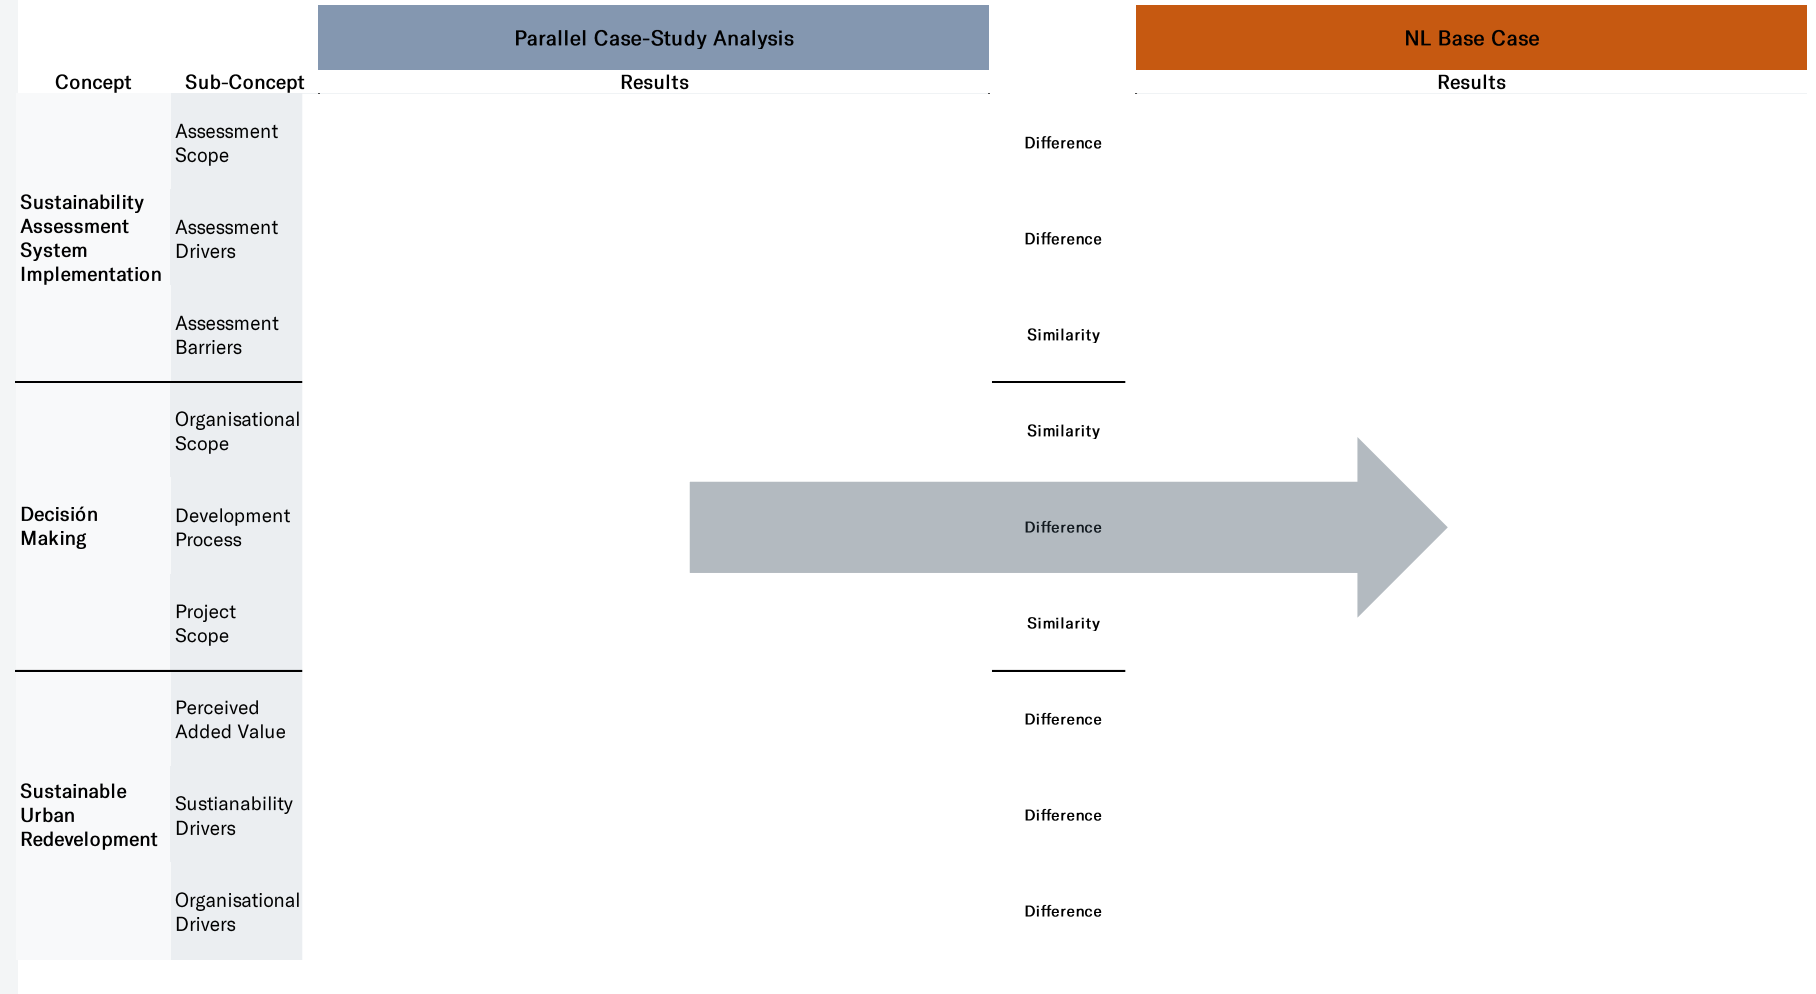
| Concept | Sub-Concept | Parallel Case-Study Analysis Results | | NL Base Case Results |
|---|---|---|---|---|
| Sustainability Assessment System Implementation | Assessment Scope | | Difference | |
| | Assessment Drivers | | Difference | |
| | Assessment Barriers | | Similarity | |
| Decisión Making | Organisational Scope | | Similarity | |
| | Development Process | | Difference | |
| | Project Scope | | Similarity | |
| Sustainable Urban Redevelopment | Perceived Added Value | | Difference | |
| | Sustianability Drivers | | Difference | |
| | Organisational Drivers | | Difference | |